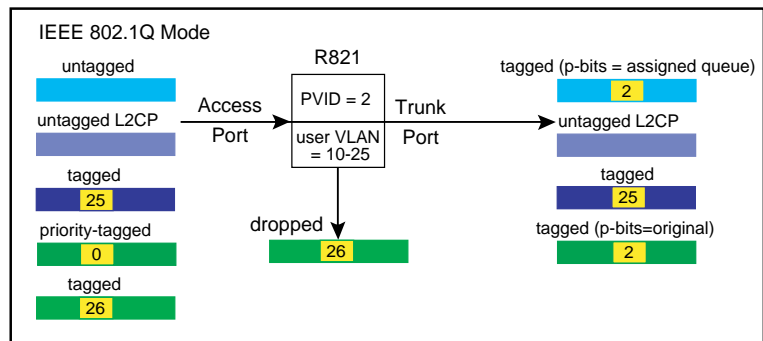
IEEE 802.1Q Mode

untagged

untagged L2CP

tagged

25

priority-tagged

0

tagged

26

Access

Port

R821

PVID = 2

user VLAN = 10-25

Trunk

Port

dropped

26

tagged (p-bits = assigned queue)

2

untagged L2CP

tagged

25

tagged (p-bits=original)

2